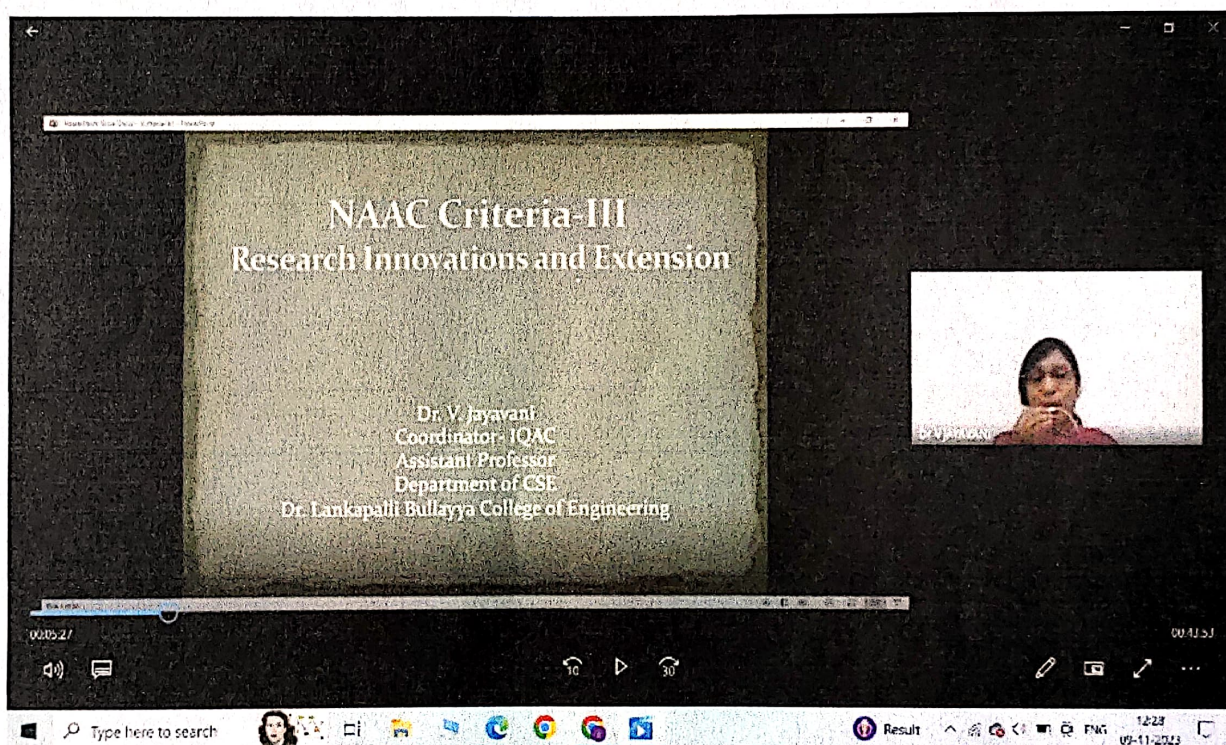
NAAC Criteria-III
Research Innovations and Extension

Dr. V. Jayavani
Coordinator- IQAC
Assistant Professor
Department of CSE
Dr. Lankapalli Bullayya College of Engineering

Dr V Jayavani

00:05:27

00:43:53

10

30

Type here to search

Result

ENG

12:28
09-11-2023